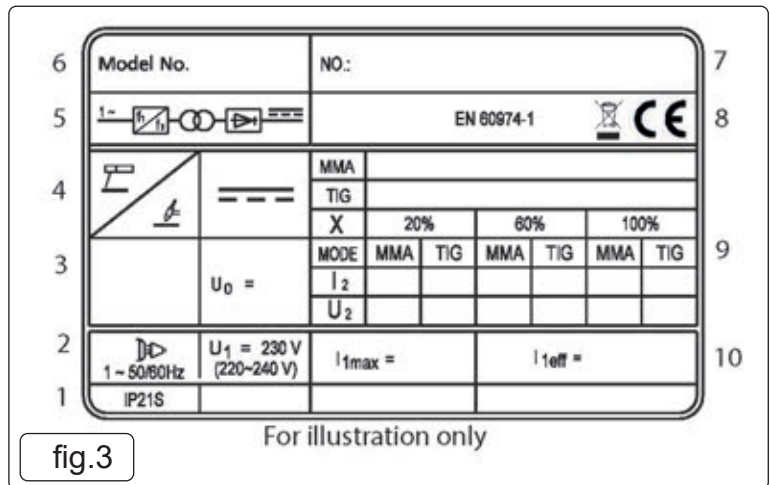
6 Model No. | NO.: 7

5 1~ $f_1$ $f_2$ EN 60974-1 CE 8

4

| MMA | | | | | | |
|---|---|---|---|---|---|---|
| TIG | | | | | | |
| X | 20% | | 60% | | 100% | |
| MODE | MMA | TIG | MMA | TIG | MMA | TIG |
| $I_2$ | | | | | | |
| $U_2$ | | | | | | |

9

3 $U_0$ =

2 1 ~ 50/60Hz | $U_1$ = 230 V (220~240 V) | $I_{1max}$ = | $I_{1eff}$ = 10

1 IP21S

For illustration only

fig.3